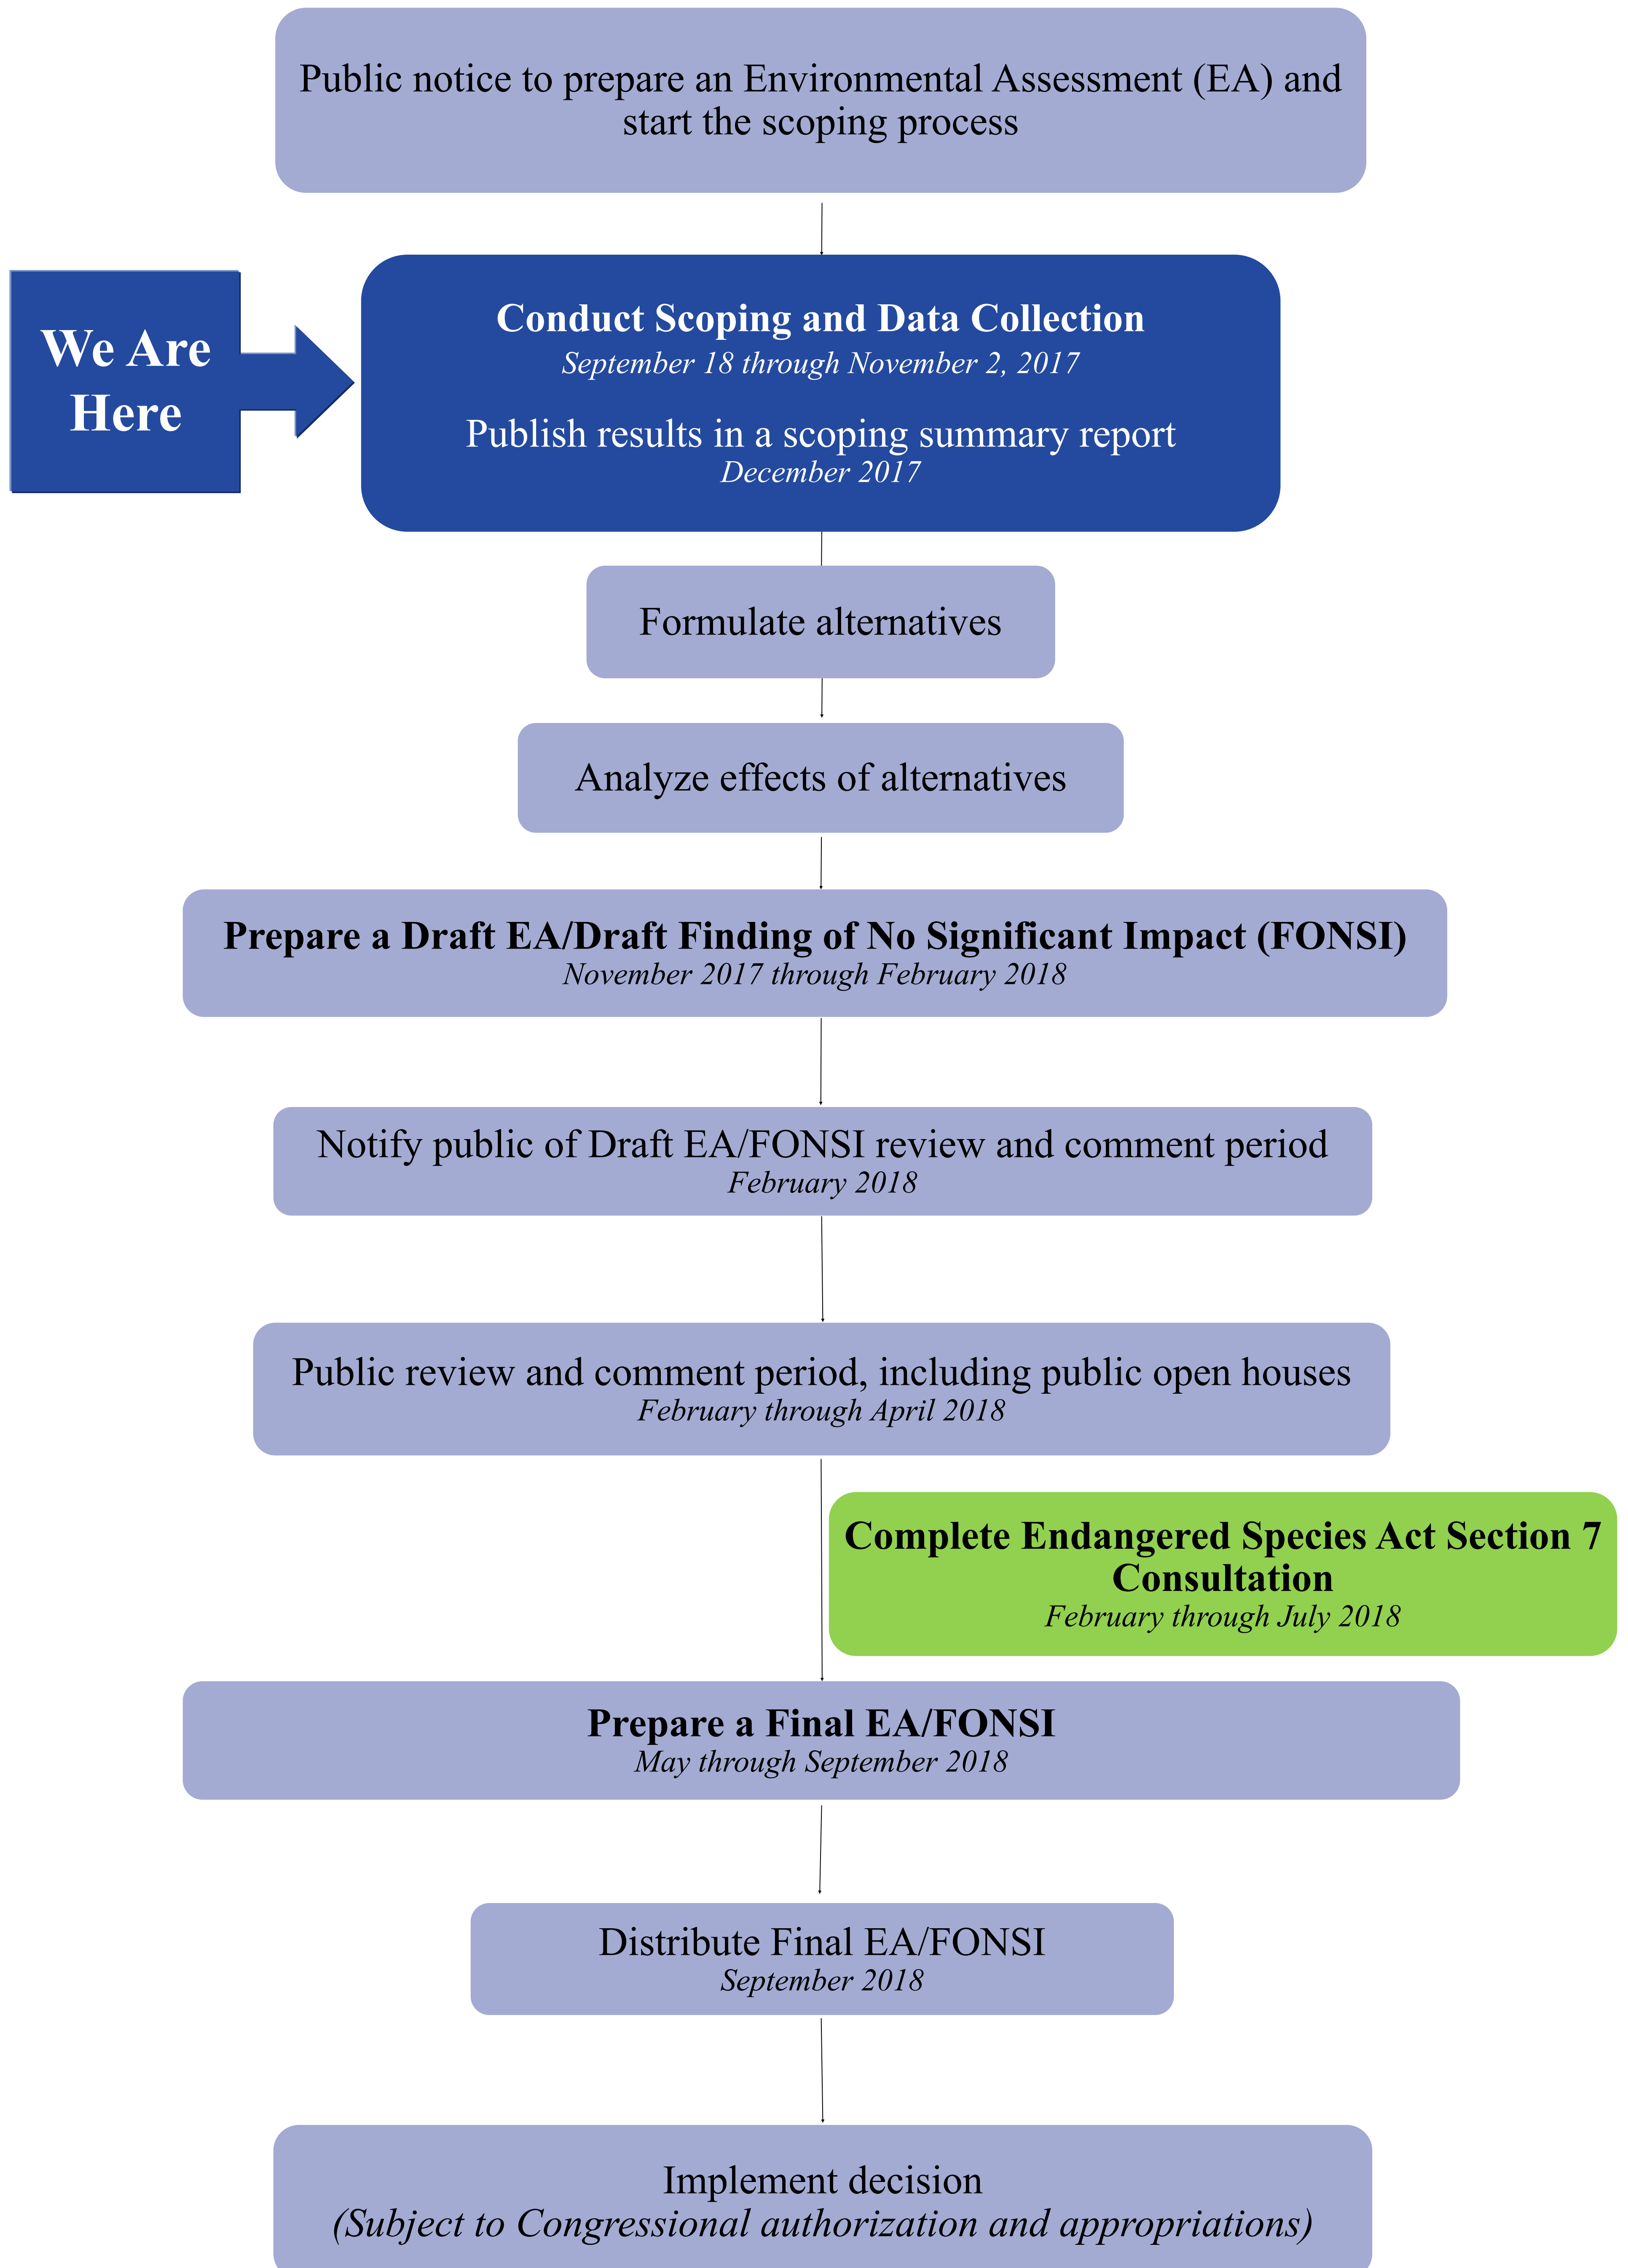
Public notice to prepare an Environmental Assessment (EA) and start the scoping process

We Are Here

Conduct Scoping and Data Collection
September 18 through November 2, 2017

Publish results in a scoping summary report
December 2017

Formulate alternatives

Analyze effects of alternatives

Prepare a Draft EA/Draft Finding of No Significant Impact (FONSI)
November 2017 through February 2018

Notify public of Draft EA/FONSI review and comment period
February 2018

Public review and comment period, including public open houses
February through April 2018

Complete Endangered Species Act Section 7 Consultation
February through July 2018

Prepare a Final EA/FONSI
May through September 2018

Distribute Final EA/FONSI
September 2018

Implement decision
(Subject to Congressional authorization and appropriations)